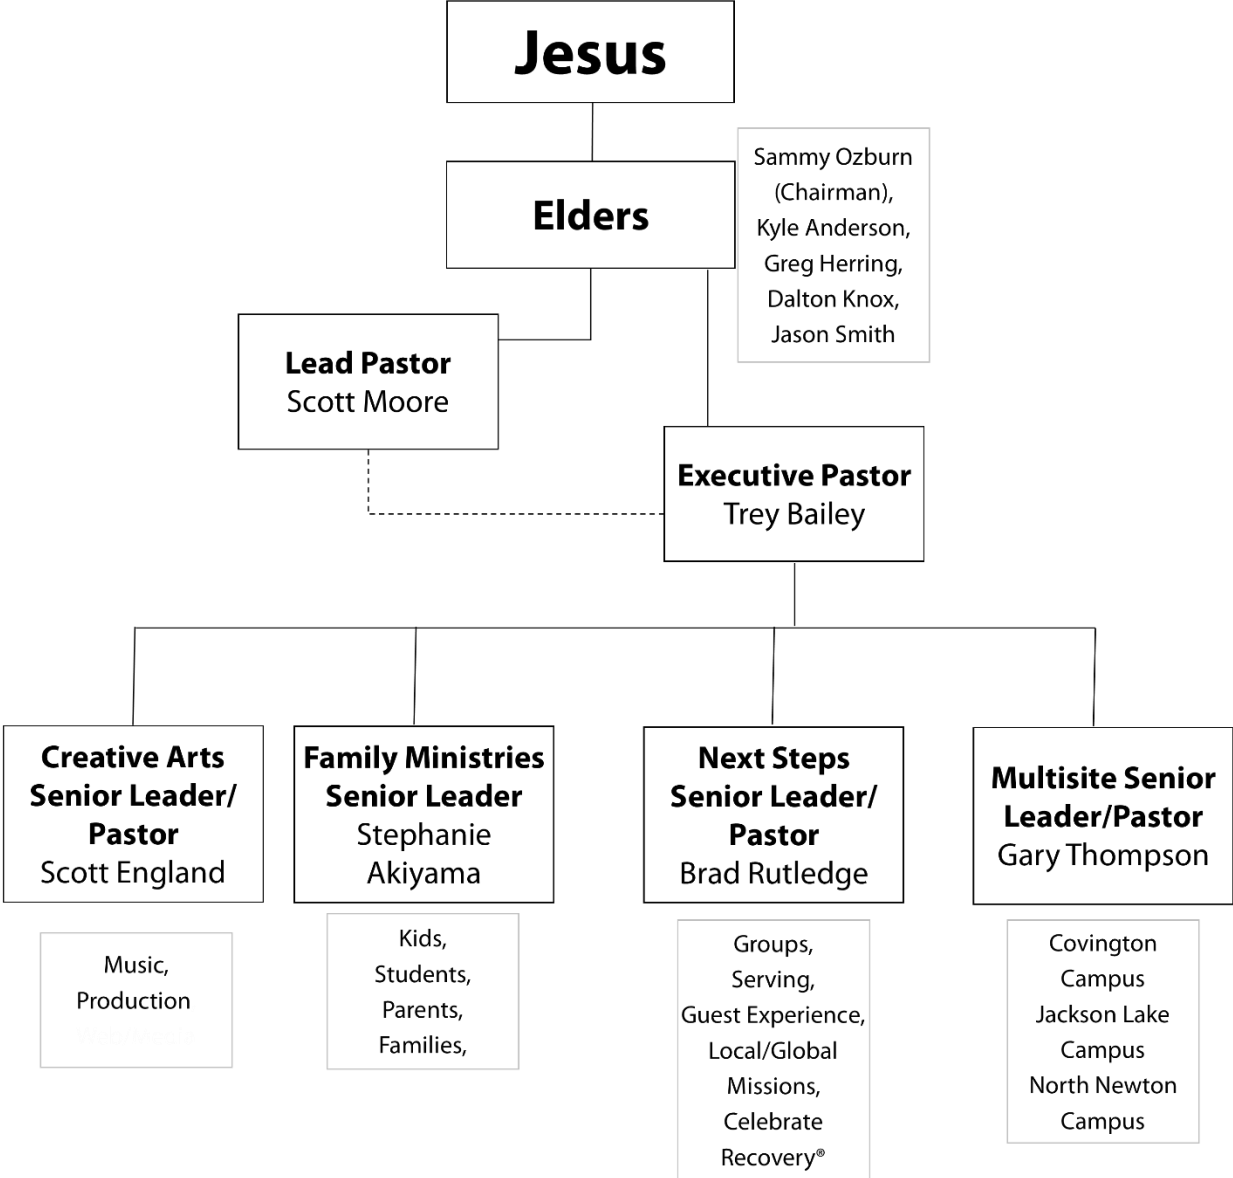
Jesus

Elders

Sammy Ozburn (Chairman), Kyle Anderson, Greg Herring, Dalton Knox, Jason Smith

Lead Pastor
Scott Moore

Executive Pastor
Trey Bailey

Creative Arts Senior Leader/ Pastor
Scott England

Music, Production
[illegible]

Family Ministries Senior Leader
Stephanie Akiyama

Kids, Students, Parents, Families,

Next Steps Senior Leader/ Pastor
Brad Rutledge

Groups, Serving, Guest Experience, Local/Global Missions, Celebrate Recovery®

Multisite Senior Leader/Pastor
Gary Thompson

Covington Campus
Jackson Lake Campus
North Newton Campus